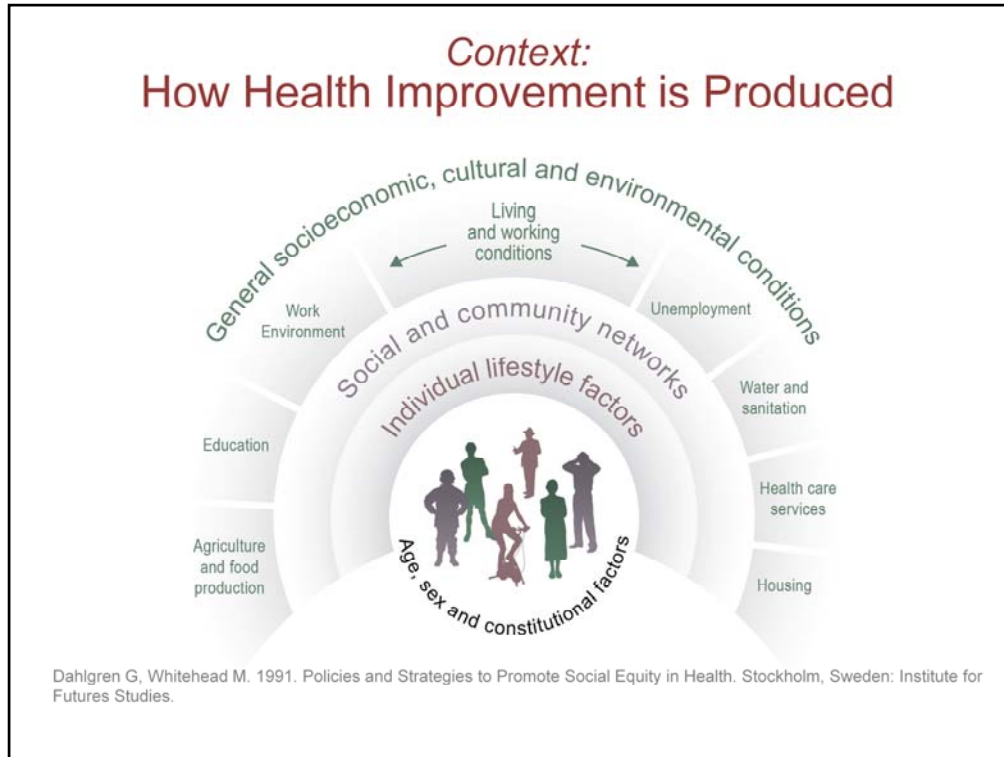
Context:
How Health Improvement is Produced

General socioeconomic, cultural and environmental conditions

Living and working conditions

Work Environment

Unemployment

Social and community networks

Individual lifestyle factors

Education

Water and sanitation

Health care services

Agriculture and food production

Housing

Age, sex and constitutional factors

Dahlgren G, Whitehead M. 1991. Policies and Strategies to Promote Social Equity in Health. Stockholm, Sweden: Institute for Futures Studies.